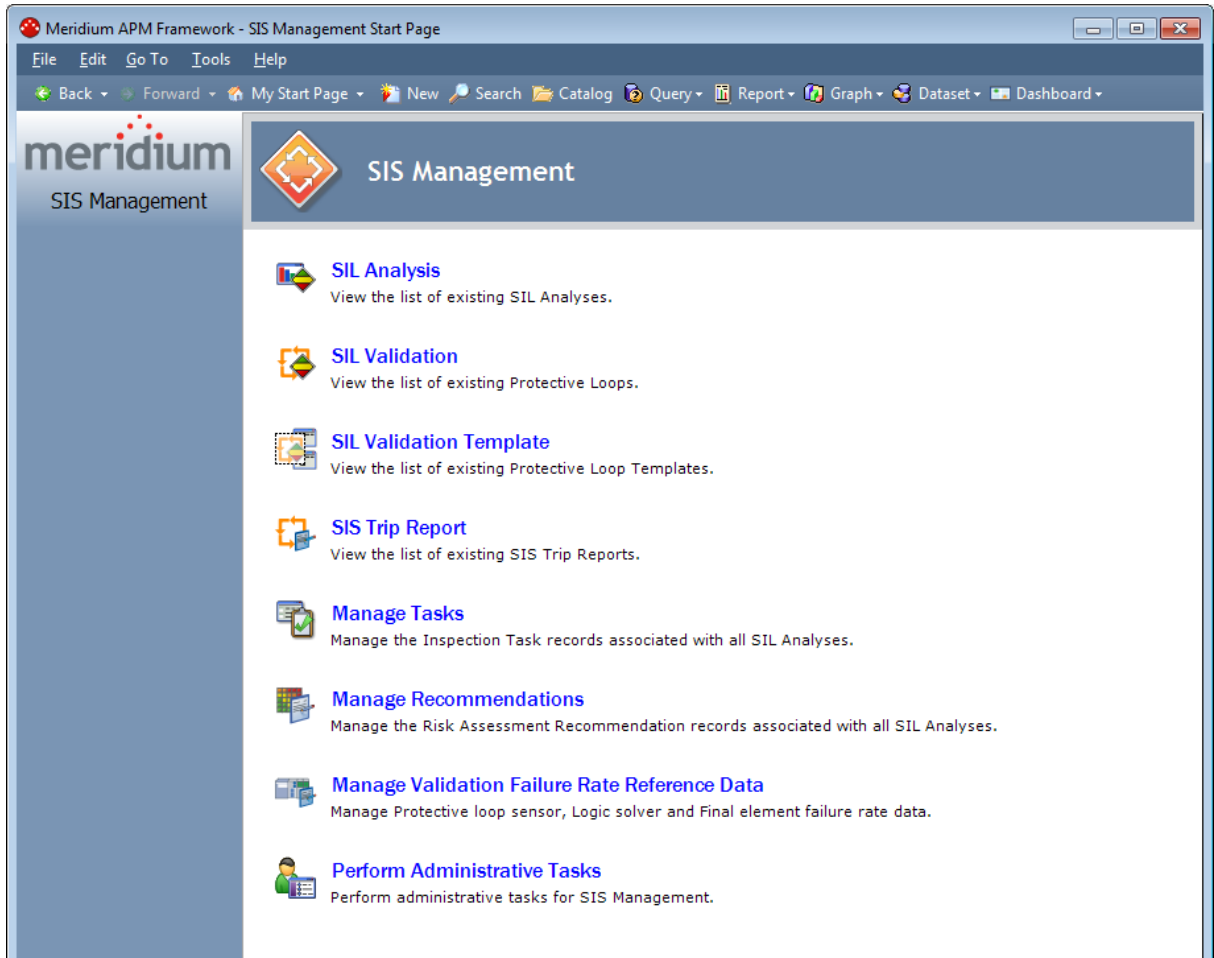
Meridium APM Framework - SIS Management Start Page

File Edit Go To Tools Help

Back Forward My Start Page New Search Catalog Query Report Graph Dataset Dashboard

meridium
SIS Management

SIS Management

SIL Analysis
View the list of existing SIL Analyses.

SIL Validation
View the list of existing Protective Loops.

SIL Validation Template
View the list of existing Protective Loop Templates.

SIS Trip Report
View the list of existing SIS Trip Reports.

Manage Tasks
Manage the Inspection Task records associated with all SIL Analyses.

Manage Recommendations
Manage the Risk Assessment Recommendation records associated with all SIL Analyses.

Manage Validation Failure Rate Reference Data
Manage Protective loop sensor, Logic solver and Final element failure rate data.

Perform Administrative Tasks
Perform administrative tasks for SIS Management.